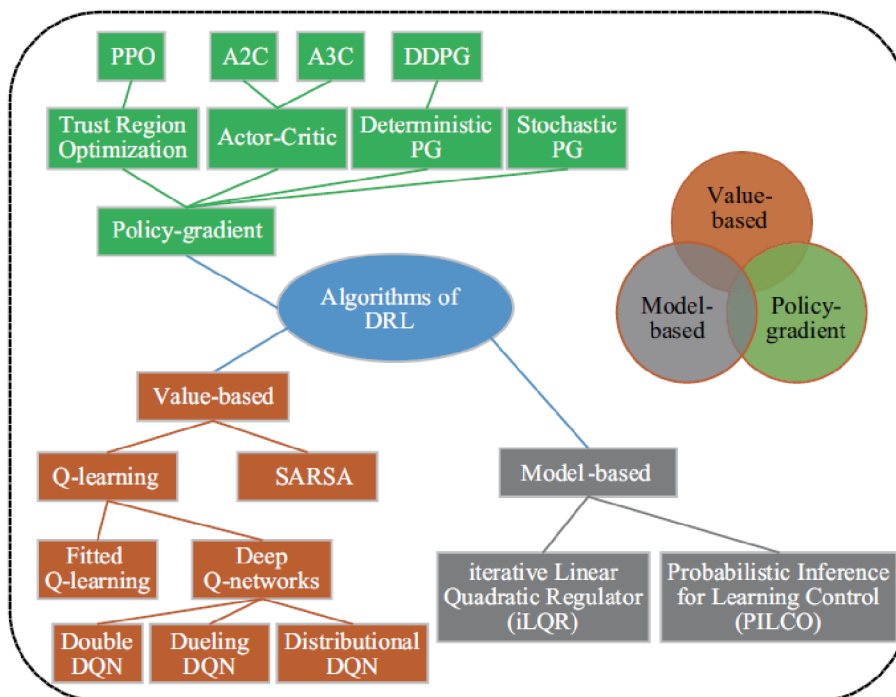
PPO

A2C

A3C

DDPG

Trust Region Optimization

Actor-Critic

Deterministic PG

Stochastic PG

Policy-gradient

Value-based

Model-based

Policy-gradient

Algorithms of DRL

Value-based

Q-learning

SARSA

Model -based

Fitted Q-learning

Deep Q-networks

iterative Linear Quadratic Regulator (iLQR)

Probabilistic Inference for Learning Control (PILCO)

Double DQN

Dueling DQN

Distributional DQN